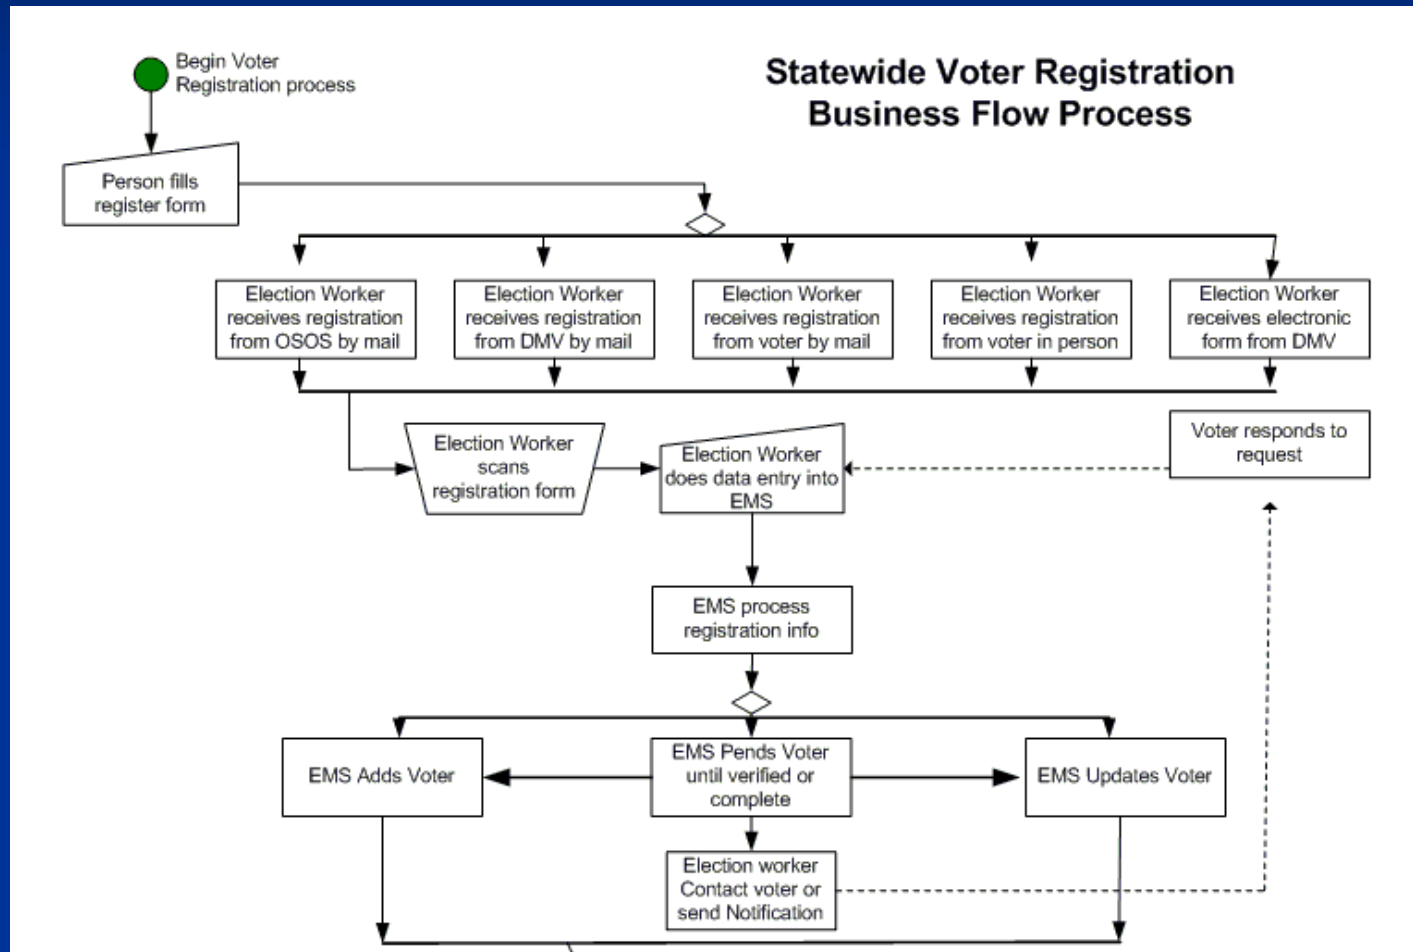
Statewide Voter Registration Business Flow Process

Begin Voter Registration process

Person fills register form

Election Worker receives registration from OSOS by mail

Election Worker receives registration from DMV by mail

Election Worker receives registration from voter by mail

Election Worker receives registration from voter in person

Election Worker receives electronic form from DMV

Election Worker scans registration form

Election Worker does data entry into EMS

Voter responds to request

EMS process registration info

EMS Adds Voter

EMS Pends Voter until verified or complete

EMS Updates Voter

Election worker Contact voter or send Notification